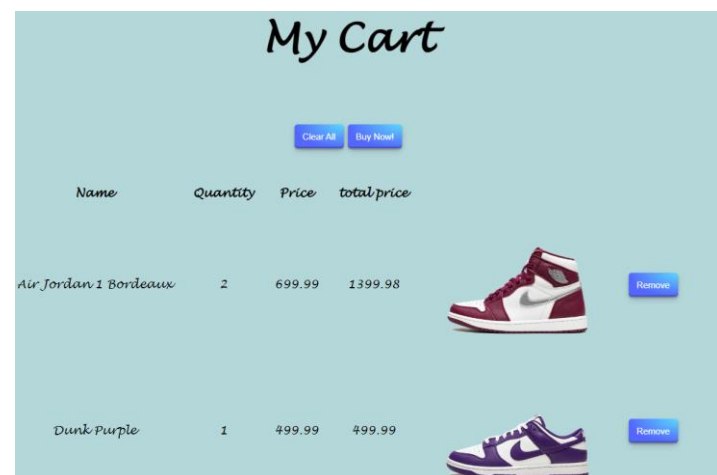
My Cart

Clear All Buy Now!

| Name | Quantity | Price | total price | | |
|---|---|---|---|---|---|
| Air Jordan 1 Bordeaux | 2 | 699.99 | 1399.98 | | Remove |
| Dunk Purple | 1 | 499.99 | 499.99 | | Remove |